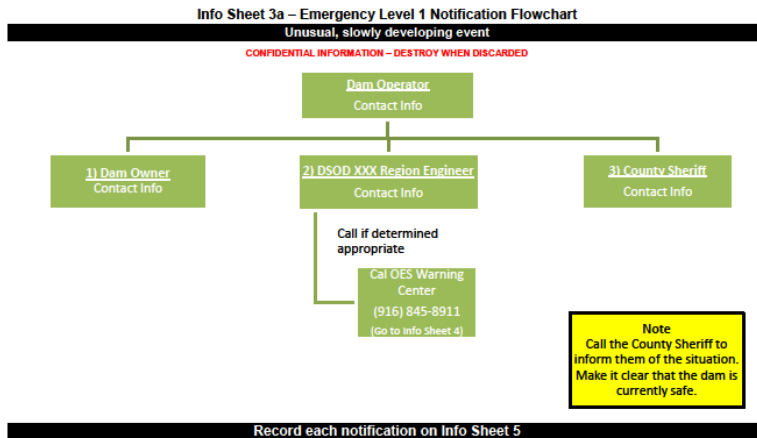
Info Sheet 3a – Emergency Level 1 Notification Flowchart

Unusual, slowly developing event

CONFIDENTIAL INFORMATION – DESTROY WHEN DISCARDED

Dam Operator
Contact Info

1) Dam Owner
Contact Info

2) DSOD XXX Region Engineer
Contact Info

3) County Sheriff
Contact Info

Call if determined appropriate

Cal OES Warning Center
(916) 845-8911
(Go to Info Sheet 4)

Note
Call the County Sheriff to inform them of the situation. Make it clear that the dam is currently safe.

Record each notification on Info Sheet 5